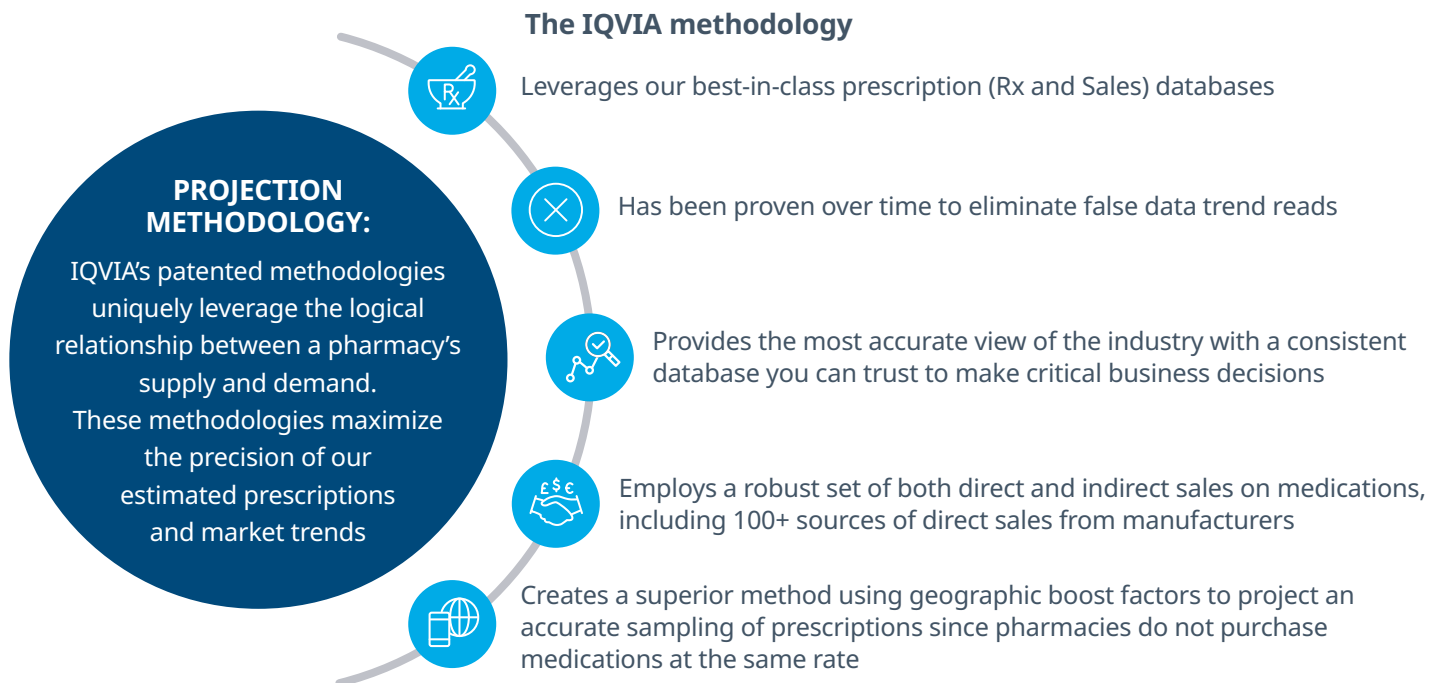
The IQVIA methodology

PROJECTION METHODOLOGY:

IQVIA's patented methodologies uniquely leverage the logical relationship between a pharmacy's supply and demand. These methodologies maximize the precision of our estimated prescriptions and market trends

Rx

Leverages our best-in-class prescription (Rx and Sales) databases

Has been proven over time to eliminate false data trend reads

Provides the most accurate view of the industry with a consistent database you can trust to make critical business decisions

£ $ €

Employs a robust set of both direct and indirect sales on medications, including 100+ sources of direct sales from manufacturers

Creates a superior method using geographic boost factors to project an accurate sampling of prescriptions since pharmacies do not purchase medications at the same rate